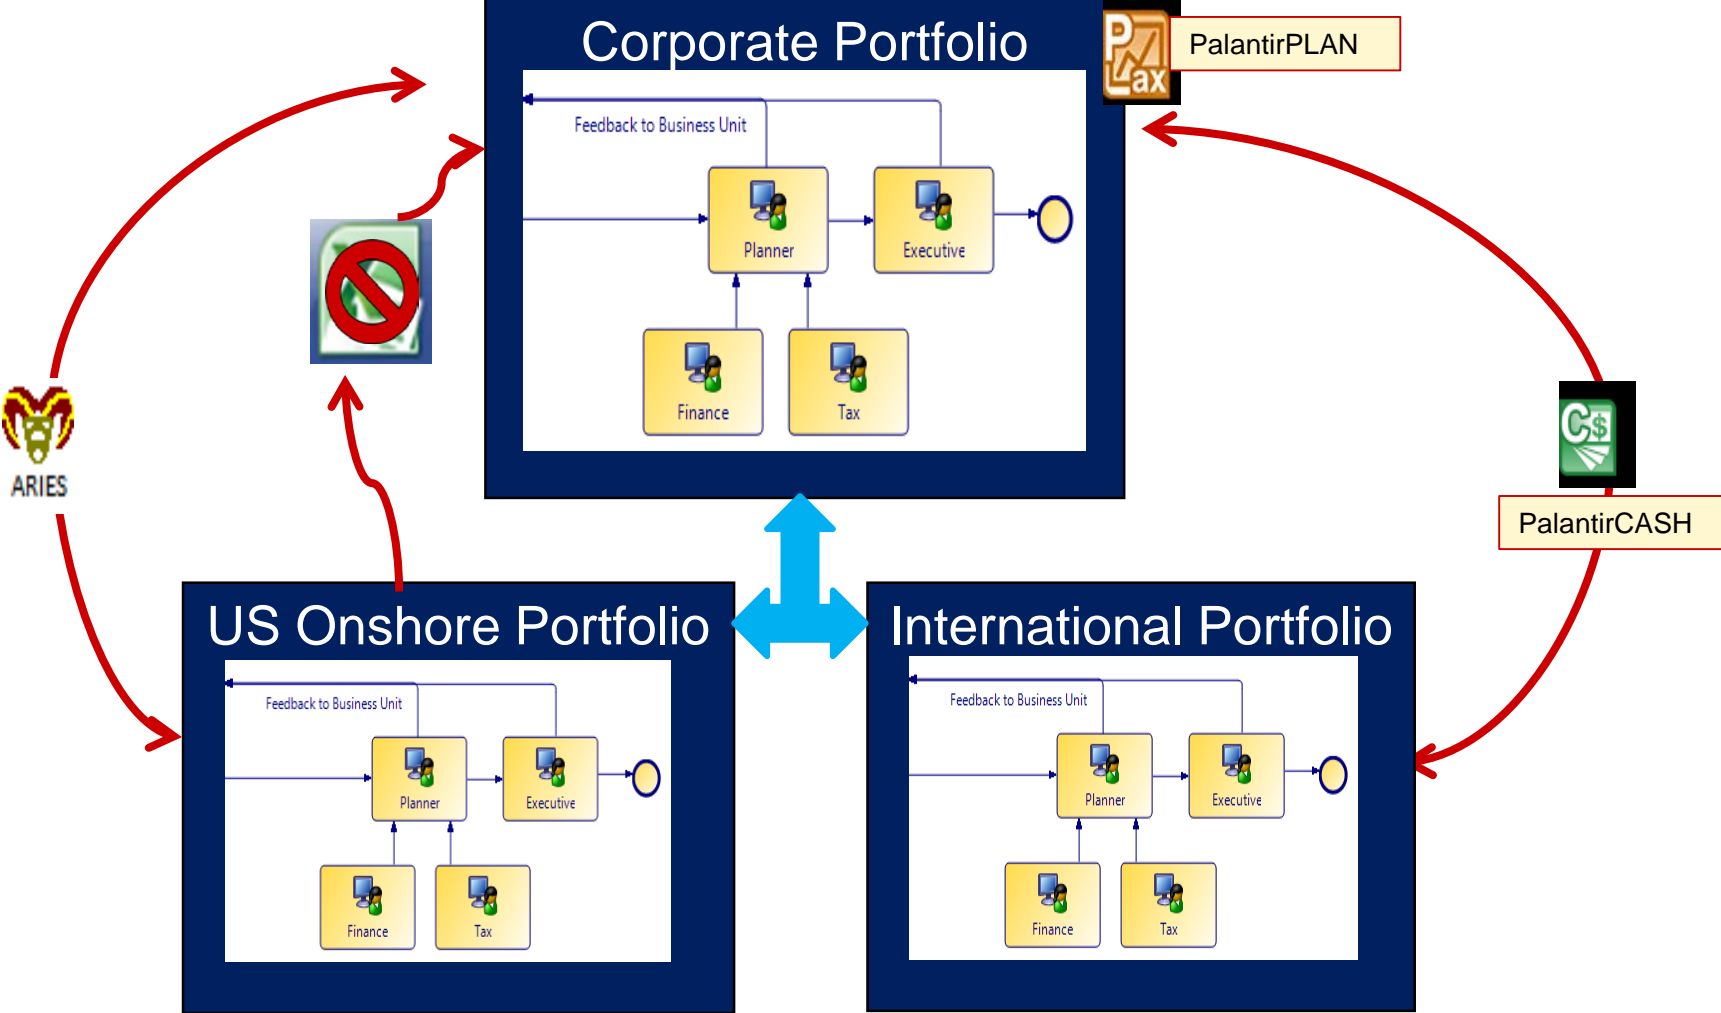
Corporate Portfolio

PalantirPLAN

Feedback to Business Unit

Planner

Executive

Finance

Tax

ARIES

PalantirCASH

US Onshore Portfolio

Feedback to Business Unit

Planner

Executive

Finance

Tax

International Portfolio

Feedback to Business Unit

Planner

Executive

Finance

Tax